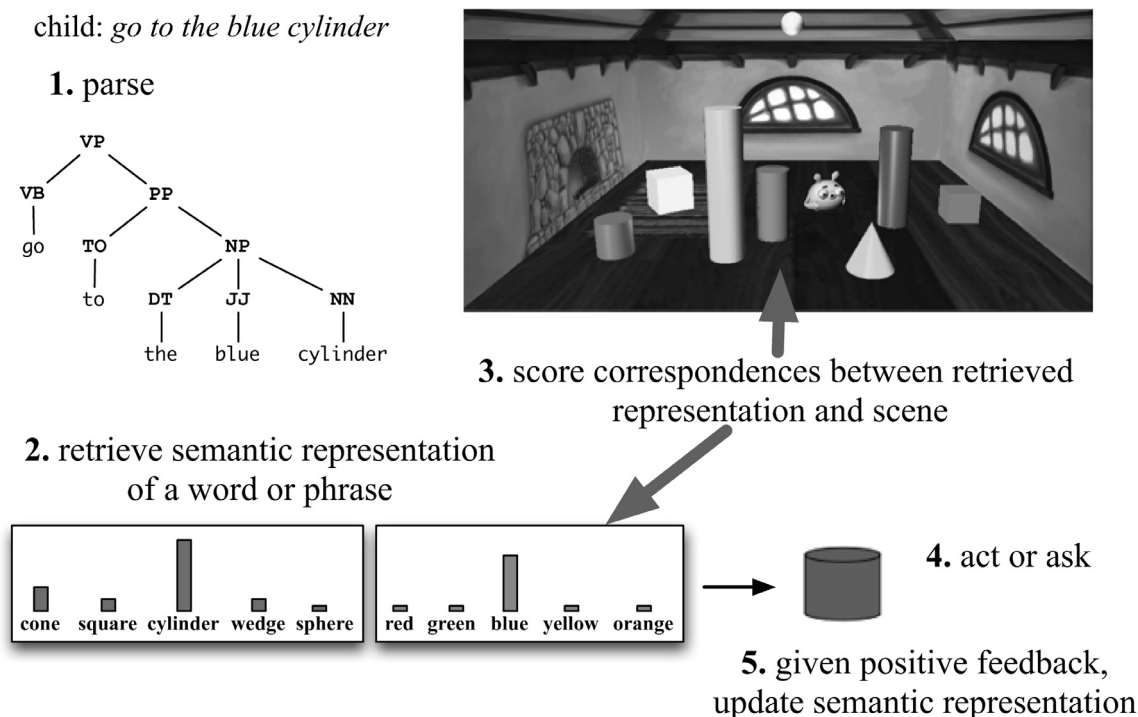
child: *go to the blue cylinder*

**1.** parse

VP
VB
PP
go
TO
NP
to
DT
JJ
NN
the
blue
cylinder

**3.** score correspondences between retrieved representation and scene

**2.** retrieve semantic representation of a word or phrase

cone square cylinder wedge sphere

red green blue yellow orange

**4.** act or ask

**5.** given positive feedback, update semantic representation